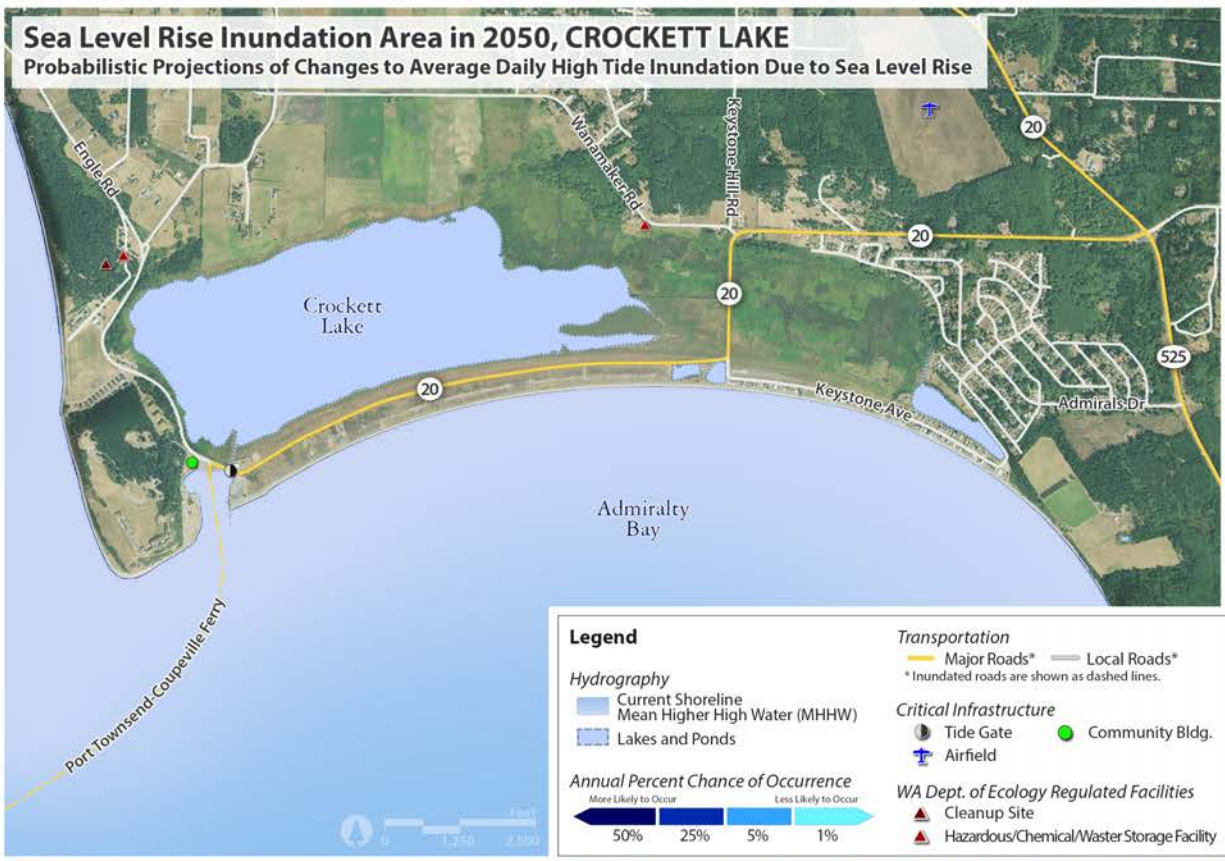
Sea Level Rise Inundation Area in 2050, CROCKETT LAKE
Probabilistic Projections of Changes to Average Daily High Tide Inundation Due to Sea Level Rise

Engle Rd
Wanamaker Rd
Keystone Hill Rd
20
20
20
20
20
525
Crockett Lake
Keystone Ave
Admirals Dr
Admiralty Bay
Port Townsend-Coupeville Ferry

Feet
0 1,250 2,500

Legend
Hydrography
Current Shoreline Mean Higher High Water (MHHW)
Lakes and Ponds
Annual Percent Chance of Occurrence
More Likely to Occur
Less Likely to Occur
50% 25% 5% 1%

Transportation
Major Roads* Local Roads*
* Inundated roads are shown as dashed lines.
Critical Infrastructure
Tide Gate
Community Bldg.
Airfield
WA Dept. of Ecology Regulated Facilities
Cleanup Site
Hazardous/Chemical/Waster Storage Facility